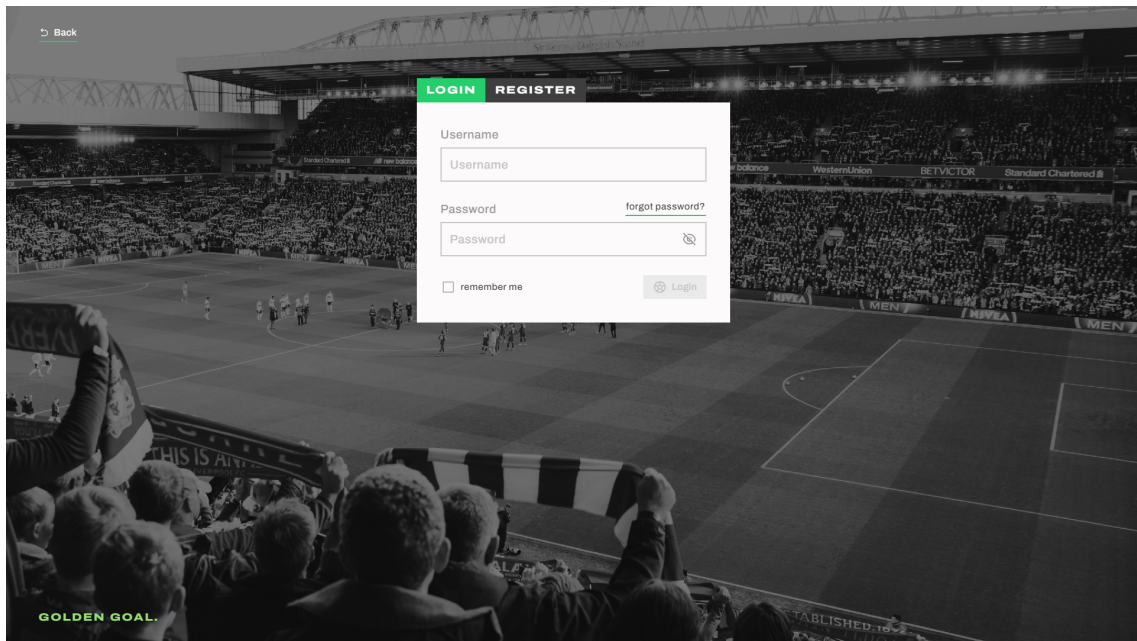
Back

LOGIN REGISTER

Username

Username

Password

forgot password?

Password

remember me

Login

Standard Chartered

new balance

WesternUnion

BETVICTOR

Standard Chartered

NIVEA

MEN

NIVEA

MEN

THIS IS AN

ESTABLISHED 18

GOLDEN GOAL.